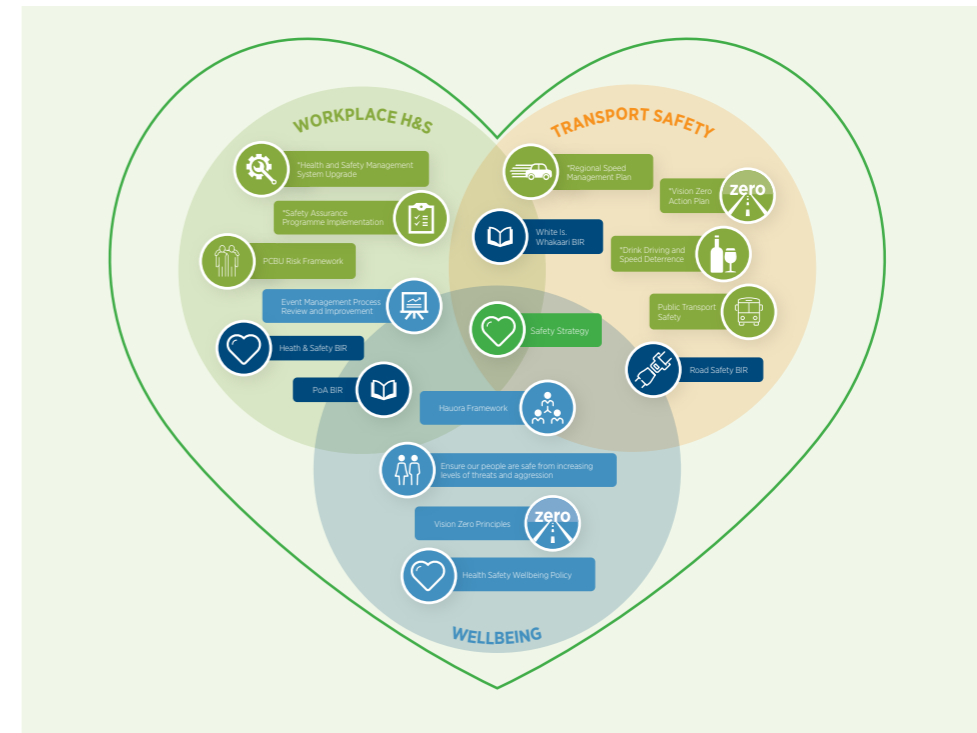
WORKPLACE H&S

TRANSPORT SAFETY

*Health and Safety Management System Upgrade

*Safety Assurance Programme Implementation

PCBU Risk Framework

Event Management Process Review and Improvement

Heath & Safety BIR

PoA BIR

*Regional Speed Management Plan

*Vision Zero Action Plan

zero

White Is. Whakaari BIR

*Drink Driving and Speed Deterrence

Public Transport Safety

Safety Strategy

Road Safety BIR

Hauora Framework

Ensure our people are safe from increasing levels of threats and aggression

Vision Zero Principles

zero

Health Safety Wellbeing Policy

WELLBEING